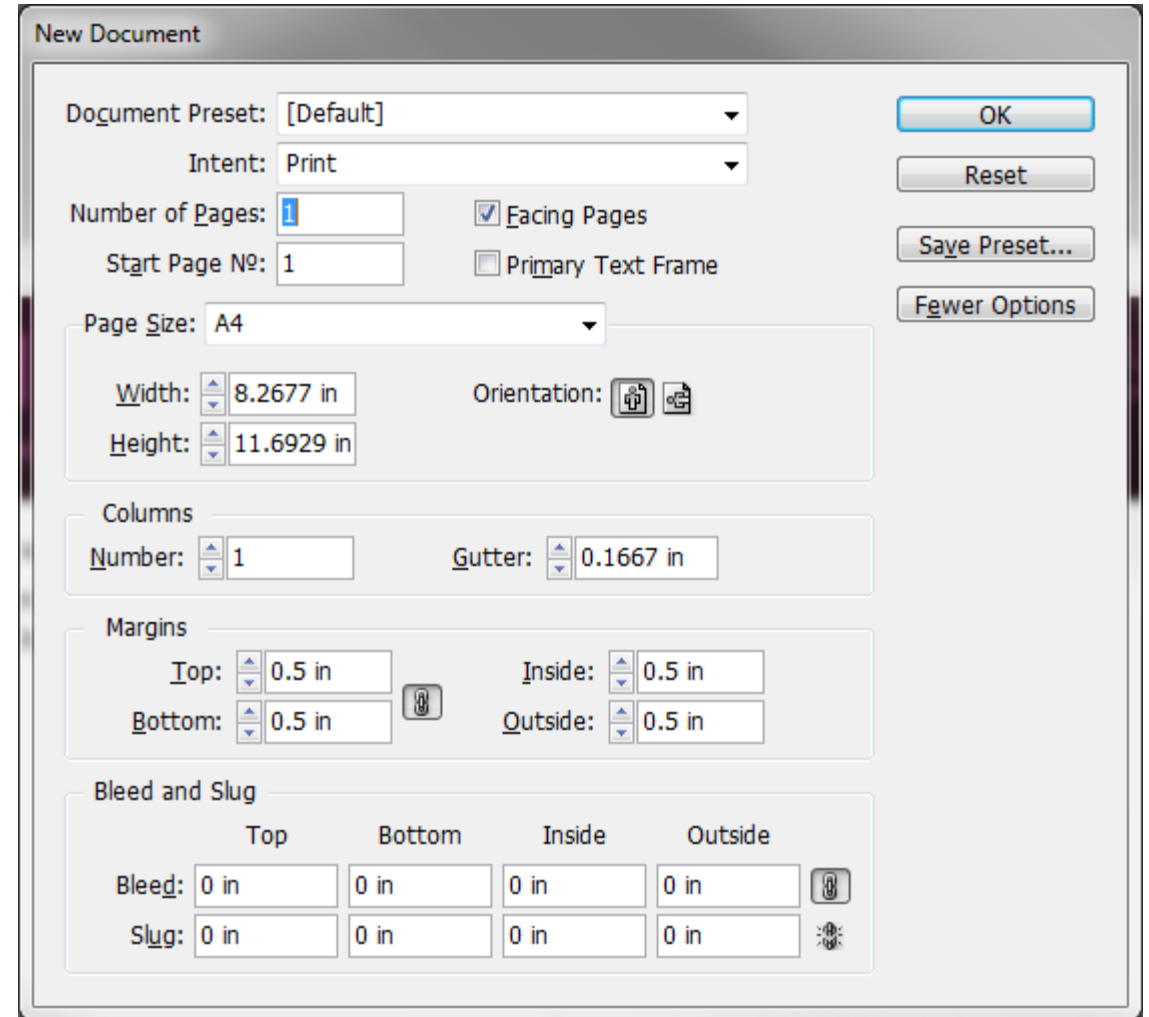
New Document

Document Preset: [Default]

Intent: Print

Number of Pages: 1

Start Page №: 1

Facing Pages

Primary Text Frame

OK

Reset

Save Preset...

Fewer Options

Page Size: A4

Width: 8.2677 in

Height: 11.6929 in

Orientation:

Columns

Number: 1

Gutter: 0.1667 in

Margins

Top: 0.5 in

Bottom: 0.5 in

Inside: 0.5 in

Outside: 0.5 in

Bleed and Slug

| | Top | Bottom | Inside | Outside |
|---|---|---|---|---|
| Bleed: | 0 in | 0 in | 0 in | 0 in |
| Slug: | 0 in | 0 in | 0 in | 0 in |